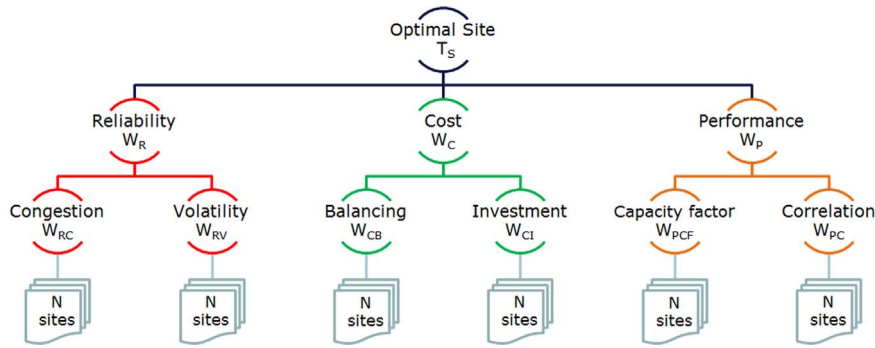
Optimal Site
$T_S$

Reliability
$W_R$

Cost
$W_C$

Performance
$W_P$

Congestion
$W_{RC}$

Volatility
$W_{RV}$

Balancing
$W_{CB}$

Investment
$W_{CI}$

Capacity factor
$W_{PCF}$

Correlation
$W_{PC}$

N sites

N sites

N sites

N sites

N sites

N sites